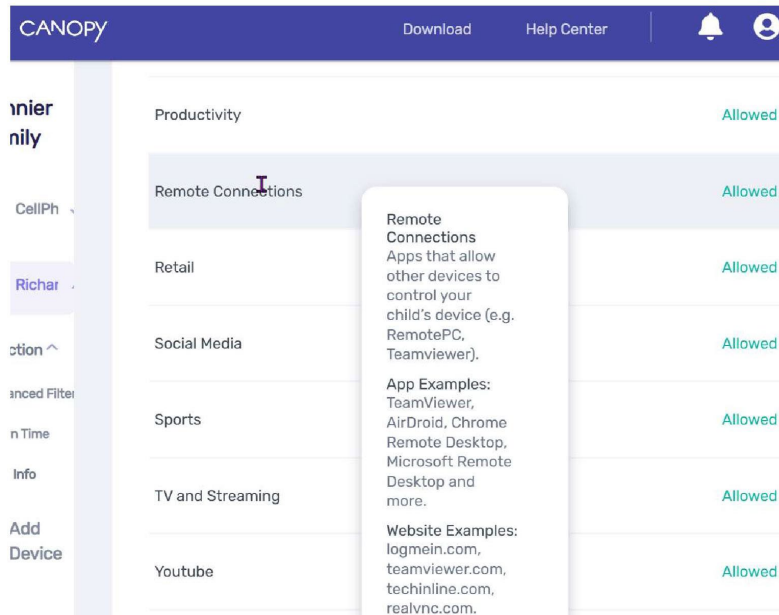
CANOPY

Download Help Center

nnier
nily

CellPh

Richar

ction ^

anced Filter

n Time

Info

Add
Device

Productivity Allowed

Remote Connections Allowed

Retail Allowed

Social Media Allowed

Sports Allowed

TV and Streaming Allowed

Youtube Allowed

Remote Connections
Apps that allow other devices to control your child's device (e.g. RemotePC, Teamviewer).

App Examples:
TeamViewer, AirDroid, Chrome Remote Desktop, Microsoft Remote Desktop and more.

Website Examples:
logmein.com, teamviewer.com, techinline.com, realvnc.com.